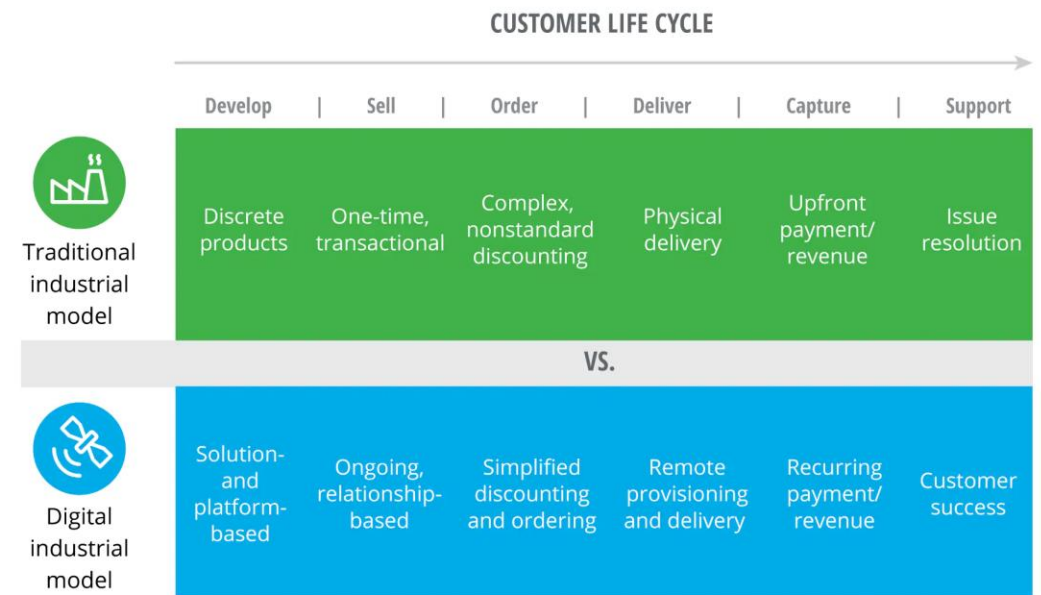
CUSTOMER LIFE CYCLE

| | Develop | Sell | Order | Deliver | Capture | Support |
|---|---|---|---|---|---|---|
| Traditional industrial model | Discrete products | One-time, transactional | Complex, nonstandard discounting | Physical delivery | Upfront payment/ revenue | Issue resolution |
| | | | VS. | | | |
| Digital industrial model | Solution- and platform-based | Ongoing, relationship-based | Simplified discounting and ordering | Remote provisioning and delivery | Recurring payment/ revenue | Customer success |